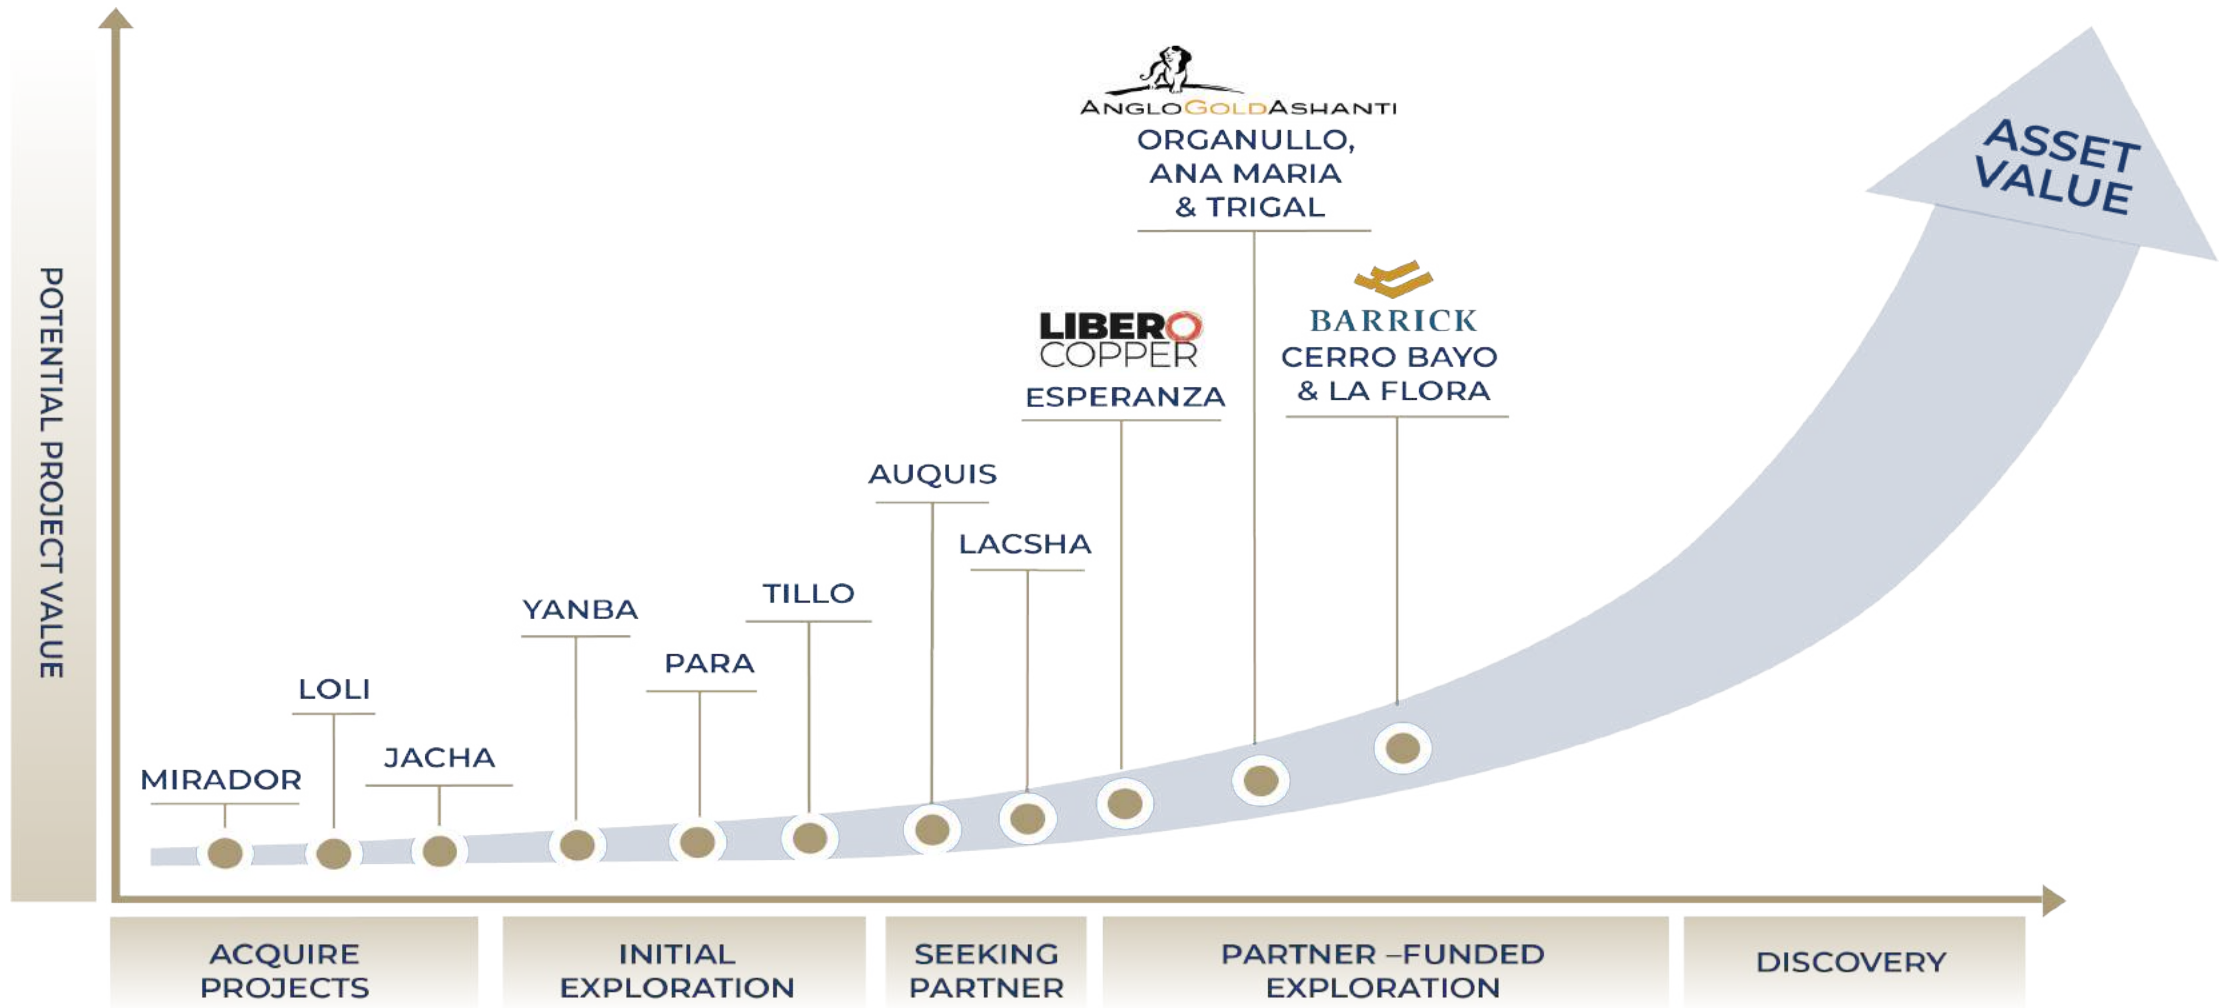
POTENTIAL PROJECT VALUE

ANGLOGOLDASHANTI
ORGANULLO, ANA MARIA & TRIGAL

ASSET VALUE

LIBERO COPPER
ESPERANZA

BARRICK
CERRO BAYO & LA FLORA

AUQUIS

LACSHA

TILLO

YANBA

PARA

LOLI

JACHA

MIRADOR

ACQUIRE PROJECTS

INITIAL EXPLORATION

SEEKING PARTNER

PARTNER –FUNDED EXPLORATION

DISCOVERY